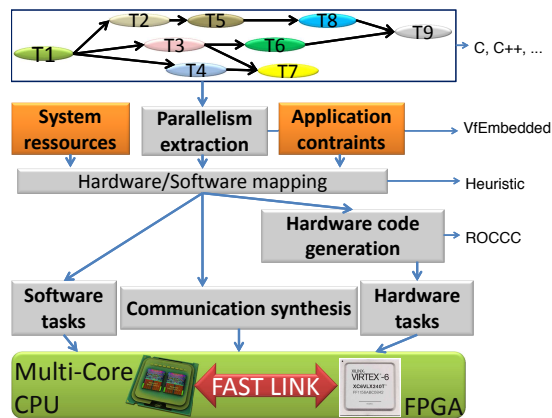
T1
T2
T5
T8
T9
T3
T6
T4
T7
C, C++, ...

System ressources
Parallelism extraction
Application contraints
VfEmbedded

Hardware/Software mapping
Heuristic

Hardware code generation
ROCCC

Software tasks
Communication synthesis
Hardware tasks

Multi-Core CPU
FAST LINK
XILINX VIRTEX-6
FPGA